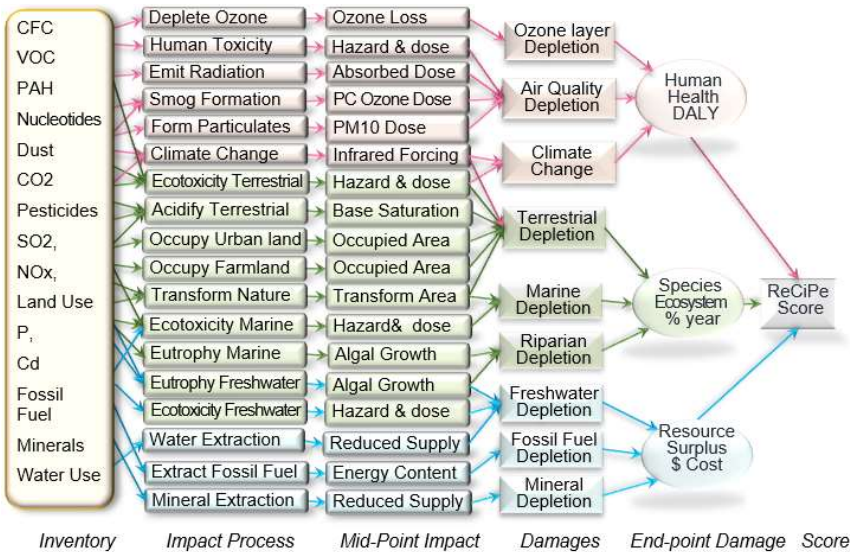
CFC
VOC
PAH
Nucleotides
Dust
CO2
Pesticides
SO2,
NOx,
Land Use
P,
Cd
Fossil Fuel
Minerals
Water Use

Deplete Ozone
Human Toxicity
Emit Radiation
Smog Formation
Form Particulates
Climate Change
Ecotoxicity Terrestrial
Acidify Terrestrial
Occupy Urban land
Occupy Farmland
Transform Nature
Ecotoxicity Marine
Eutrophy Marine
Eutrophy Freshwater
Ecotoxicity Freshwater
Water Extraction
Extract Fossil Fuel
Mineral Extraction

Ozone Loss
Hazard & dose
Absorbed Dose
PC Ozone Dose
PM10 Dose
Infrared Forcing
Hazard & dose
Base Saturation
Occupied Area
Occupied Area
Transform Area
Hazard& dose
Algal Growth
Algal Growth
Hazard & dose
Reduced Supply
Energy Content
Reduced Supply

Ozone layer Depletion
Air Quality Depletion
Climate Change
Terrestrial Depletion
Marine Depletion
Riparian Depletion
Freshwater Depletion
Fossil Fuel Depletion
Mineral Depletion

Human Health DALY
Species Ecosystem % year
Resource Surplus $ Cost

ReCiPe Score

Inventory Impact Process Mid-Point Impact Damages End-point Damage Score